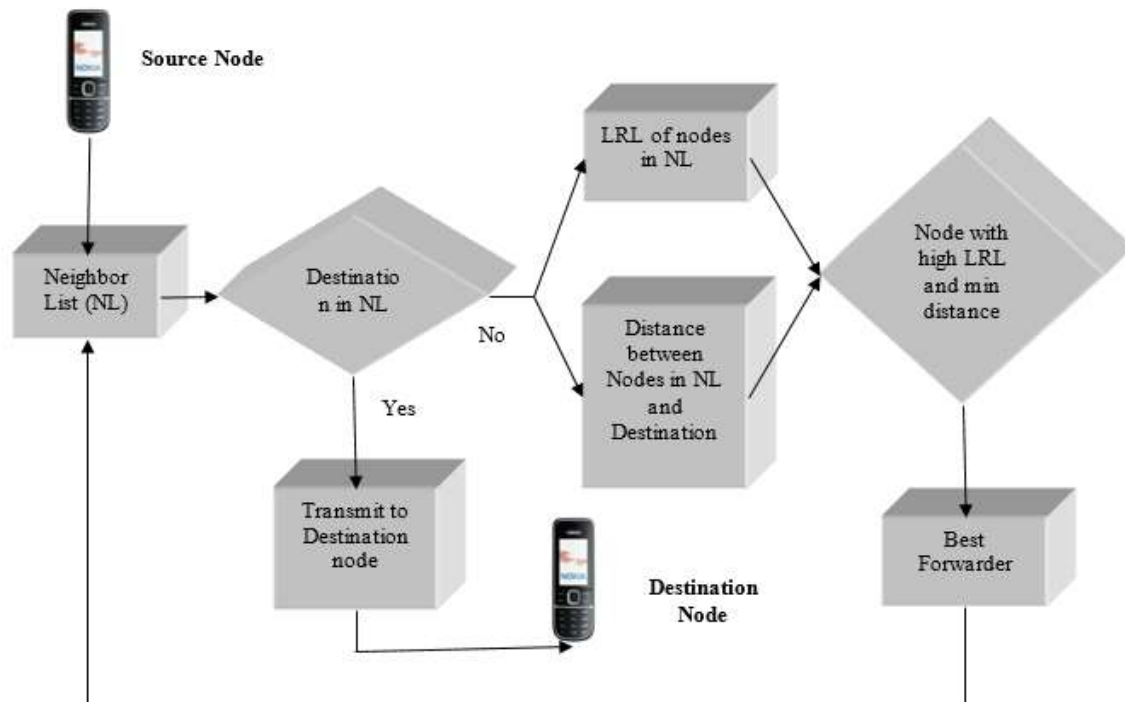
Source Node

Neighbor List (NL)

Destinatio n in NL

No

Yes

LRL of nodes in NL

Distance between Nodes in NL and Destination

Node with high LRL and min distance

Transmit to Destination node

Destination Node

Best Forwarder